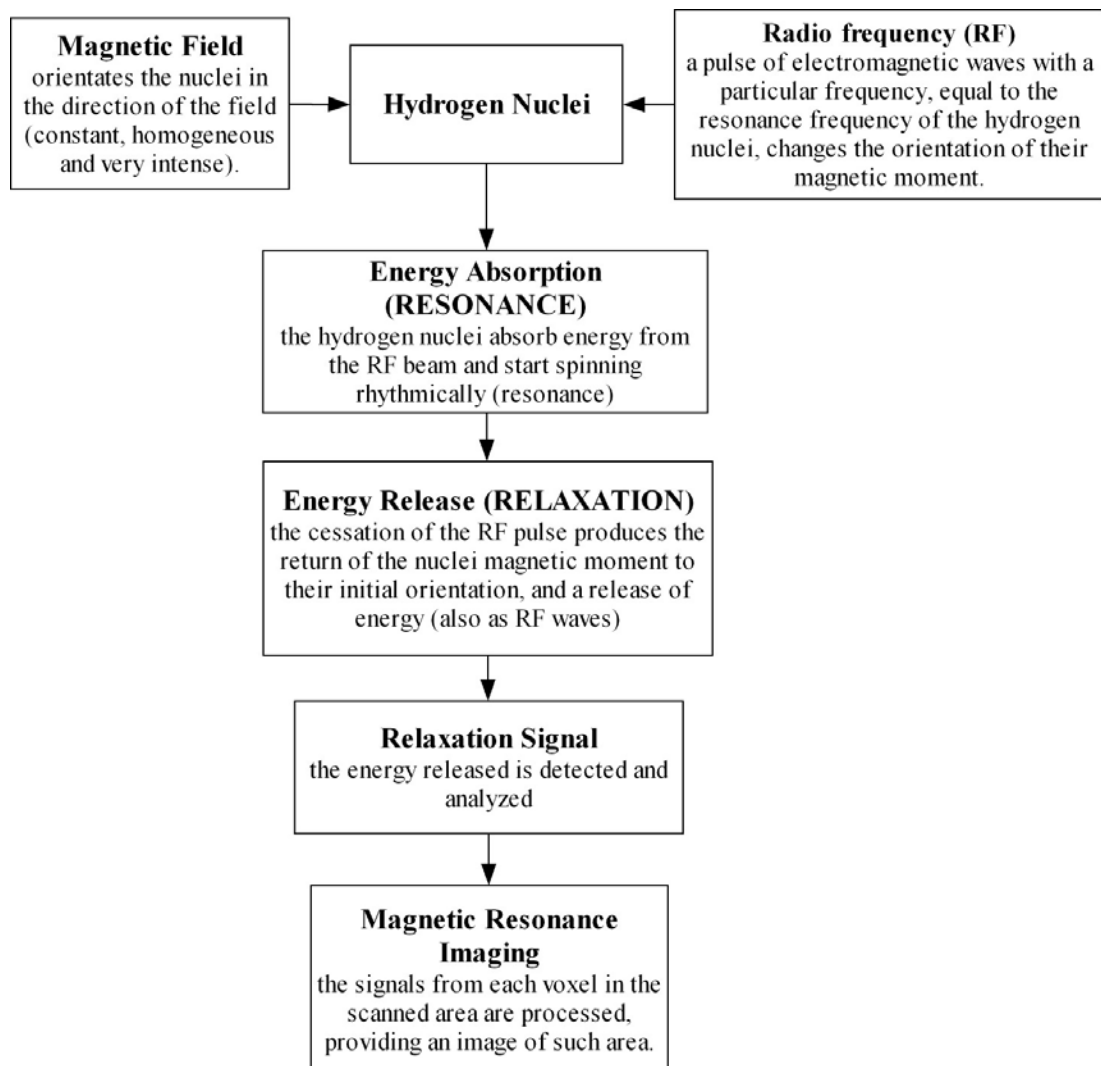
**Magnetic Field**
orientates the nuclei in the direction of the field (constant, homogeneous and very intense).

**Hydrogen Nuclei**

**Radio frequency (RF)**
a pulse of electromagnetic waves with a particular frequency, equal to the resonance frequency of the hydrogen nuclei, changes the orientation of their magnetic moment.

**Energy Absorption (RESONANCE)**
the hydrogen nuclei absorb energy from the RF beam and start spinning rhythmically (resonance)

**Energy Release (RELAXATION)**
the cessation of the RF pulse produces the return of the nuclei magnetic moment to their initial orientation, and a release of energy (also as RF waves)

**Relaxation Signal**
the energy released is detected and analyzed

**Magnetic Resonance Imaging**
the signals from each voxel in the scanned area are processed, providing an image of such area.